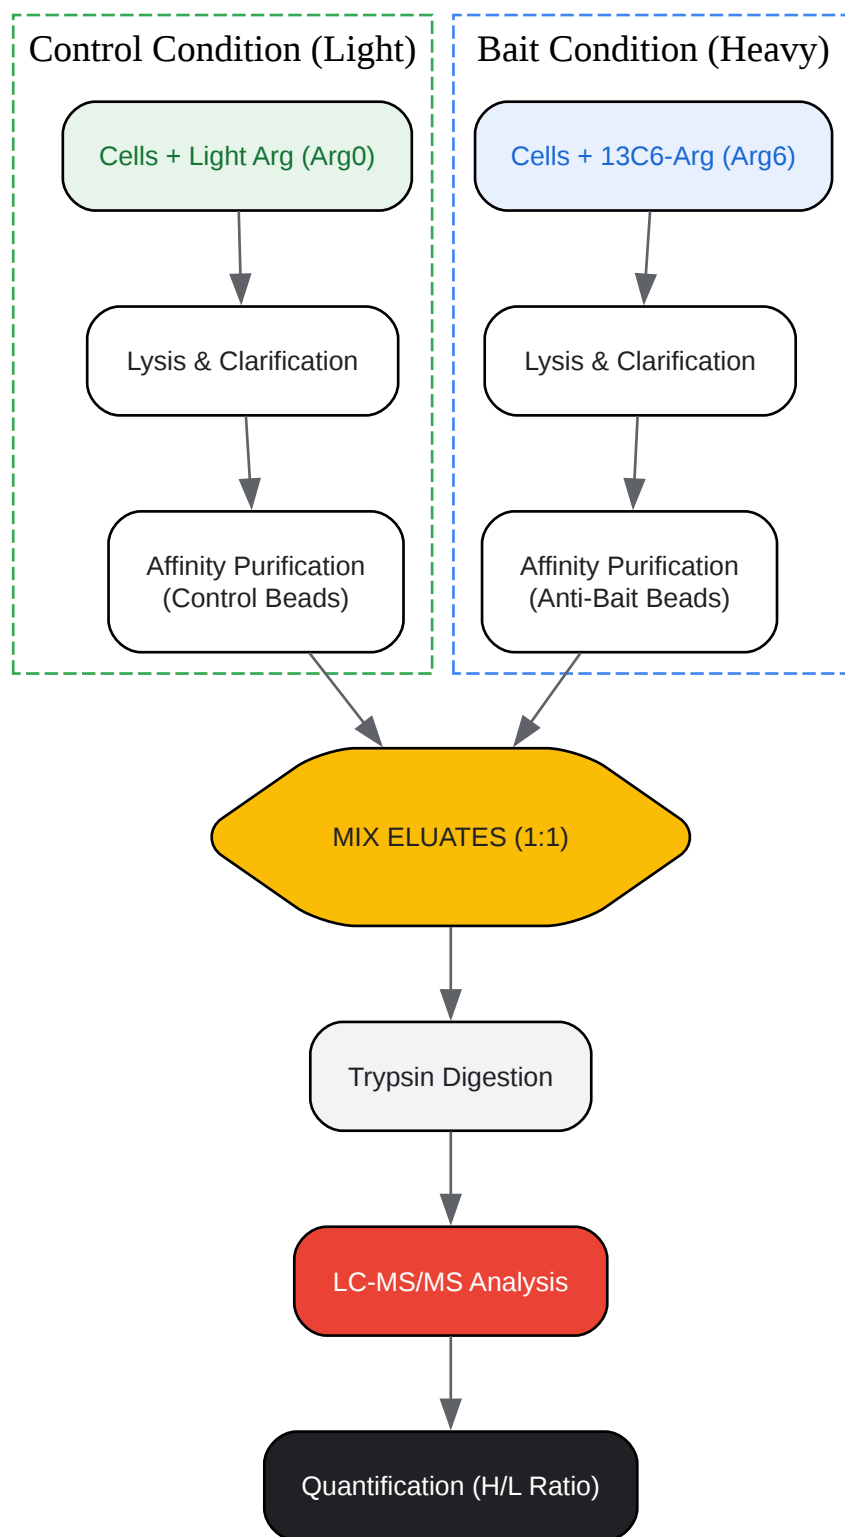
Control Condition (Light)

Cells + Light Arg (Arg0)

Lysis & Clarification

Affinity Purification (Control Beads)

Bait Condition (Heavy)

Cells + 13C6-Arg (Arg6)

Lysis & Clarification

Affinity Purification (Anti-Bait Beads)

MIX ELUATES (1:1)

Trypsin Digestion

LC-MS/MS Analysis

Quantification (H/L Ratio)